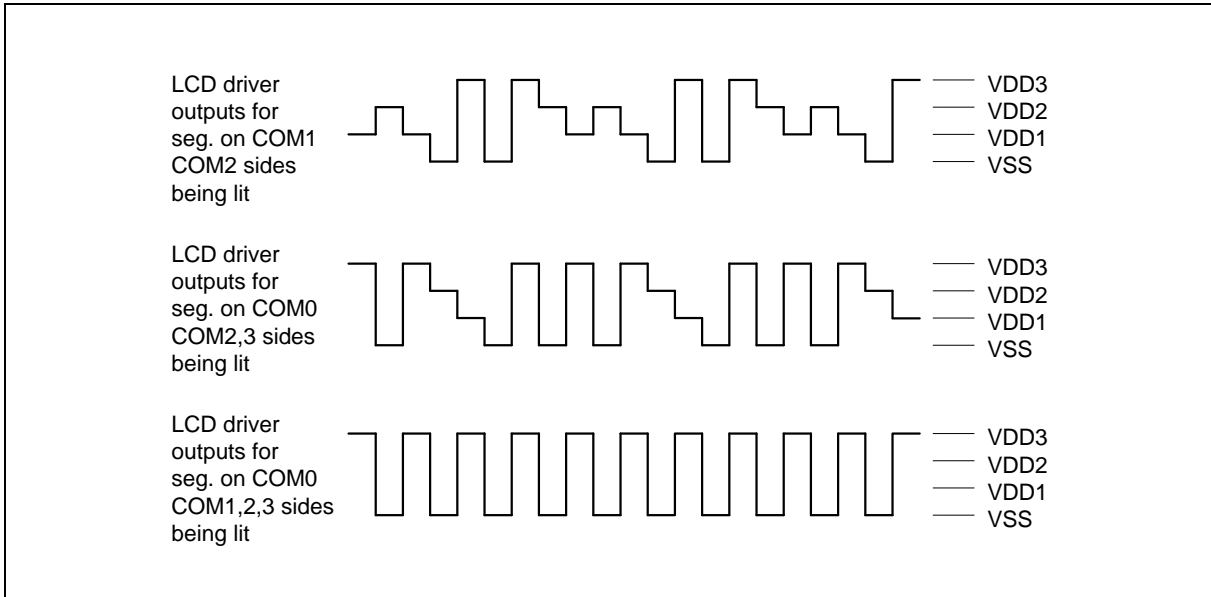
LCD driver outputs for seg. on COM1 COM2 sides being lit

VDD3
VDD2
VDD1
VSS

LCD driver outputs for seg. on COM0 COM2,3 sides being lit

VDD3
VDD2
VDD1
VSS

LCD driver outputs for seg. on COM0 COM1,2,3 sides being lit

VDD3
VDD2
VDD1
VSS